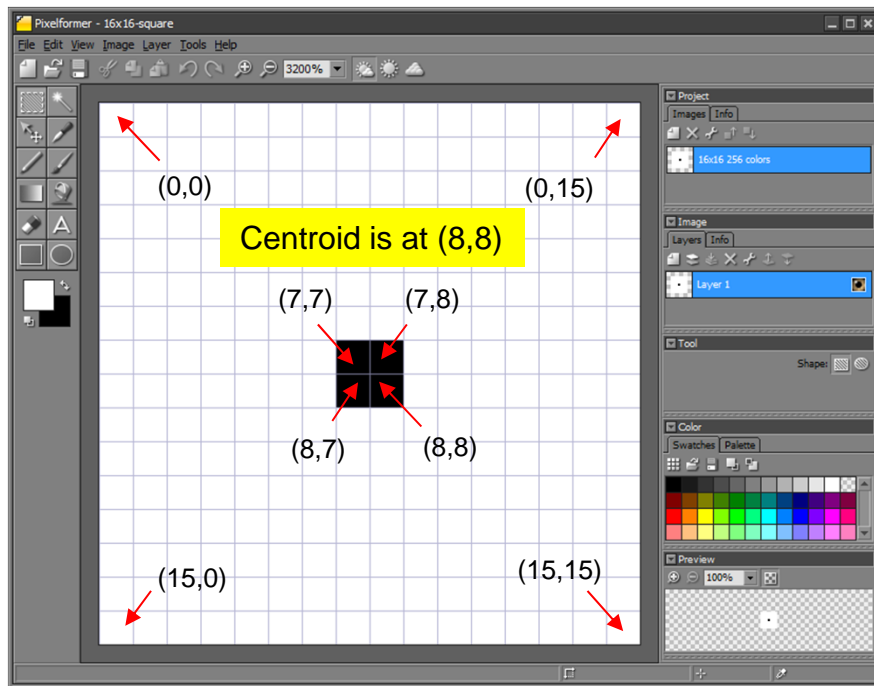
Pixelformer - 16x16-square

File Edit View Image Layer Tools Help

3200%

(0,0)

(0,15)

Centroid is at (8,8)

(7,7)

(7,8)

(8,7)

(8,8)

(15,0)

(15,15)

Project

Images Info

16x16 256 colors

Image

Layers Info

Layer 1

Tool

Shape:

Color

Swatches Palette

Preview

100%